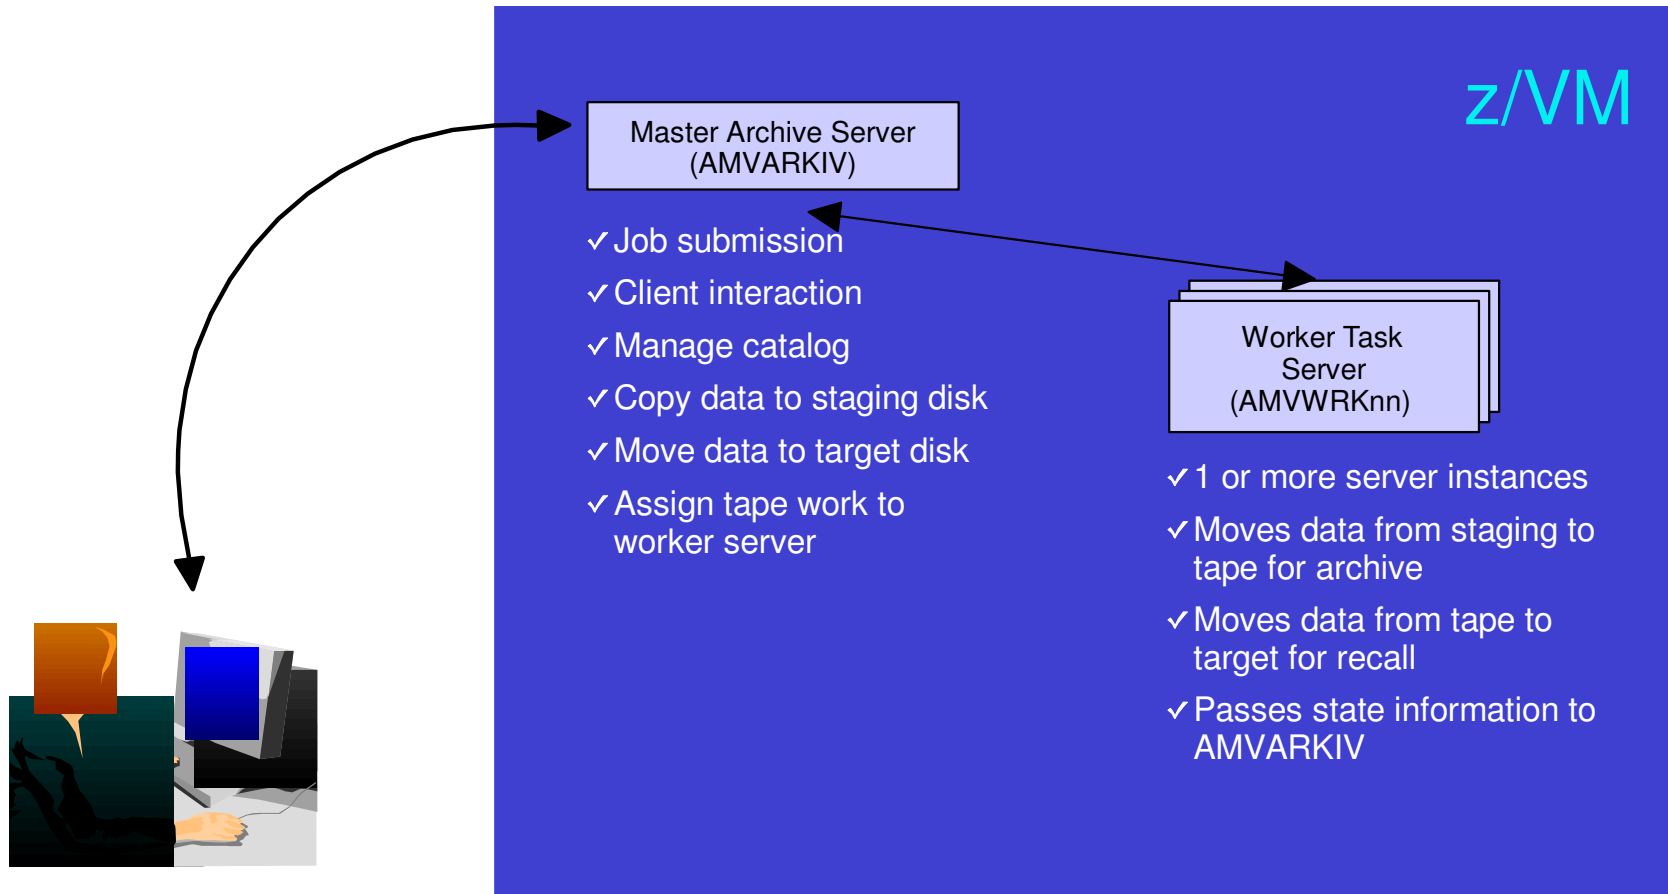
z/VM

Master Archive Server
(AMVARKIV)

✓Job submission
✓Client interaction
✓Manage catalog
✓Copy data to staging disk
✓Move data to target disk
✓Assign tape work to worker server

Worker Task
Server
(AMVWRKnn)

✓1 or more server instances
✓Moves data from staging to tape for archive
✓Moves data from tape to target for recall
✓Passes state information to AMVARKIV